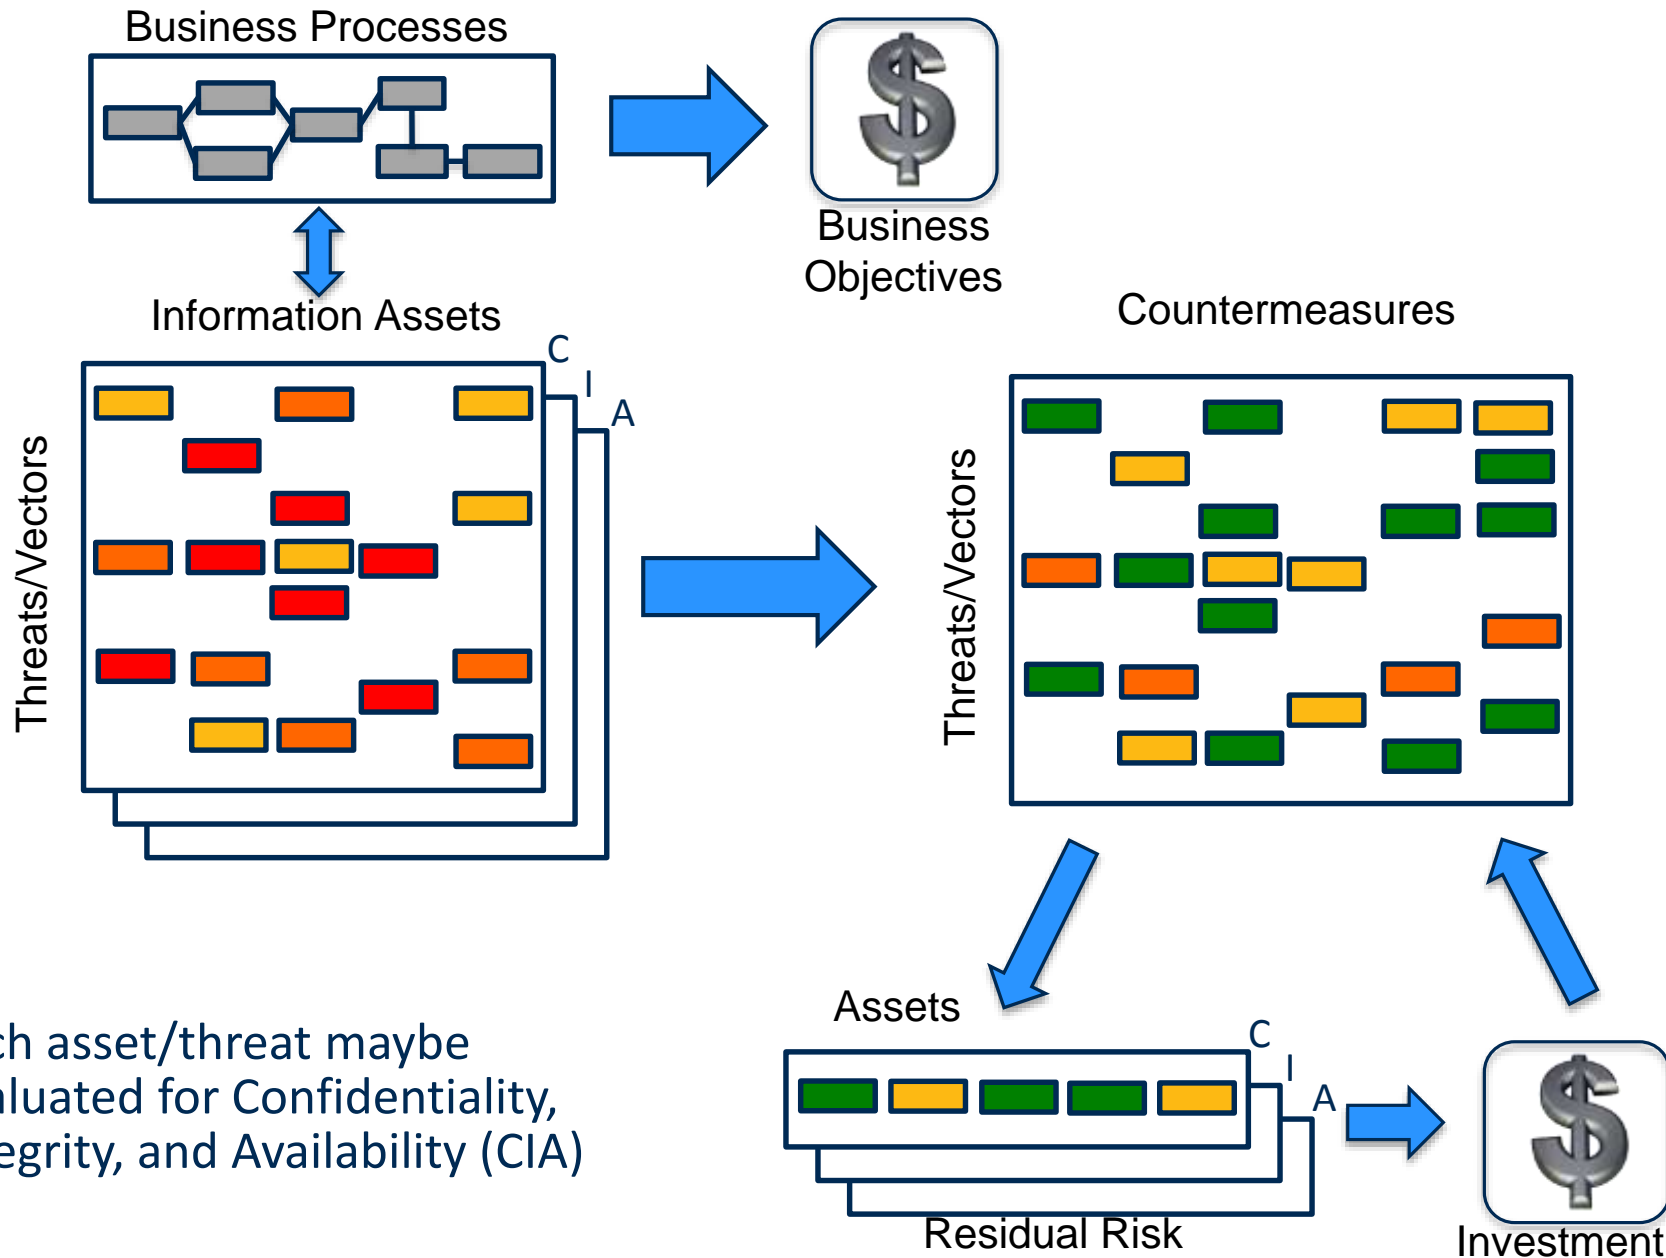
Business Processes

$

Business Objectives

Information Assets

C
I
A

Threats/Vectors

Countermeasures

Threats/Vectors

Assets

C
I
A

Residual Risk

$

Investment

ch asset/threat maybe aluated for Confidentiality, egrity, and Availability (CIA)